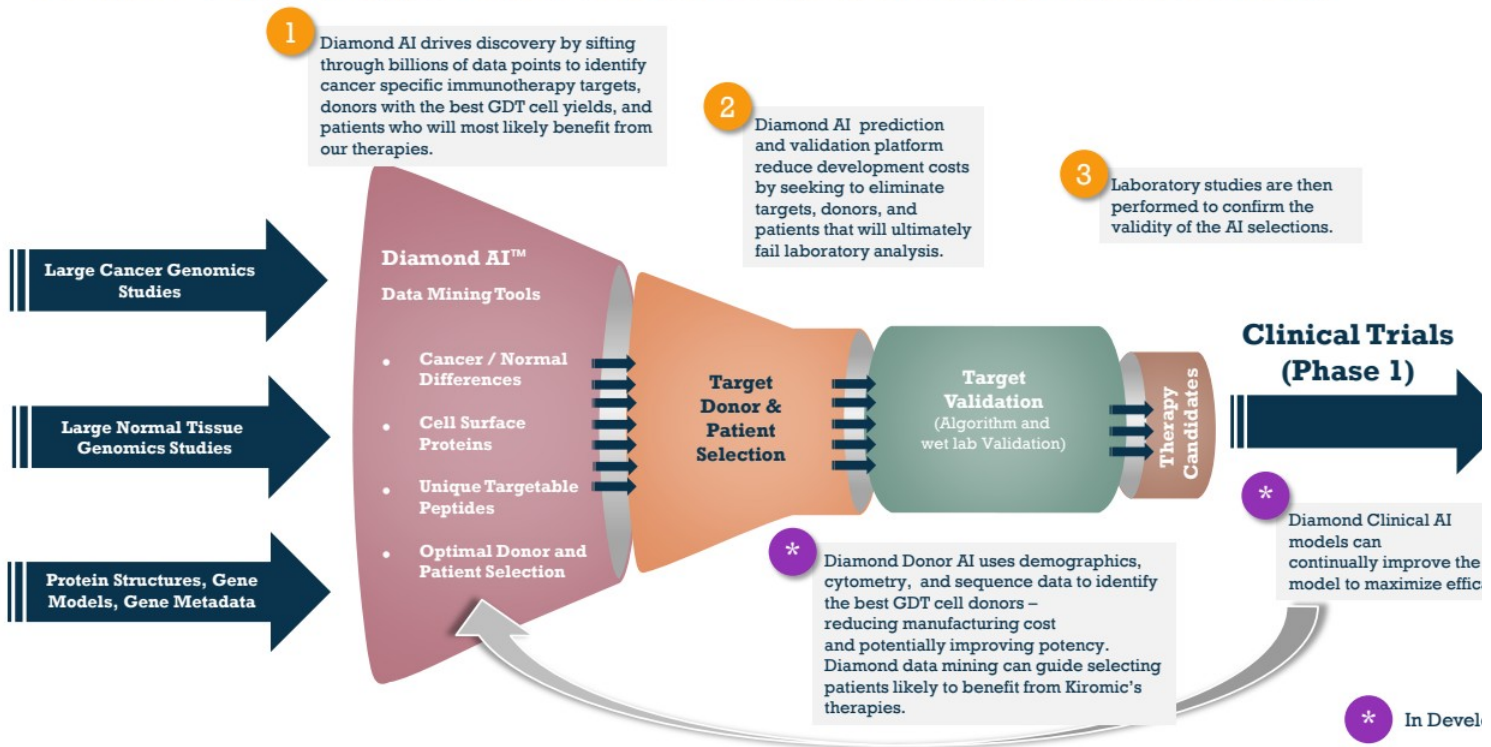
1

Diamond AI drives discovery by sifting through billions of data points to identify cancer specific immunotherapy targets, donors with the best GDT cell yields, and patients who will most likely benefit from our therapies.

2

Diamond AI prediction and validation platform reduce development costs by seeking to eliminate targets, donors, and patients that will ultimately fail laboratory analysis.

3

Laboratory studies are then performed to confirm the validity of the AI selections.

Large Cancer Genomics Studies

Large Normal Tissue Genomics Studies

Protein Structures, Gene Models, Gene Metadata

Diamond AI™

Data Mining Tools

- Cancer / Normal Differences
- Cell Surface Proteins
- Unique Targetable Peptides
- Optimal Donor and Patient Selection

Target Donor & Patient Selection

Target Validation
(Algorithm and wet lab Validation)

Therapy Candidates

Clinical Trials
(Phase 1)

*

Diamond Donor AI uses demographics, cytometry, and sequence data to identify the best GDT cell donors – reducing manufacturing cost and potentially improving potency. Diamond data mining can guide selecting patients likely to benefit from Kiromic's therapies.

*

Diamond Clinical AI models can continually improve the model to maximize effic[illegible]

* In Devel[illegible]